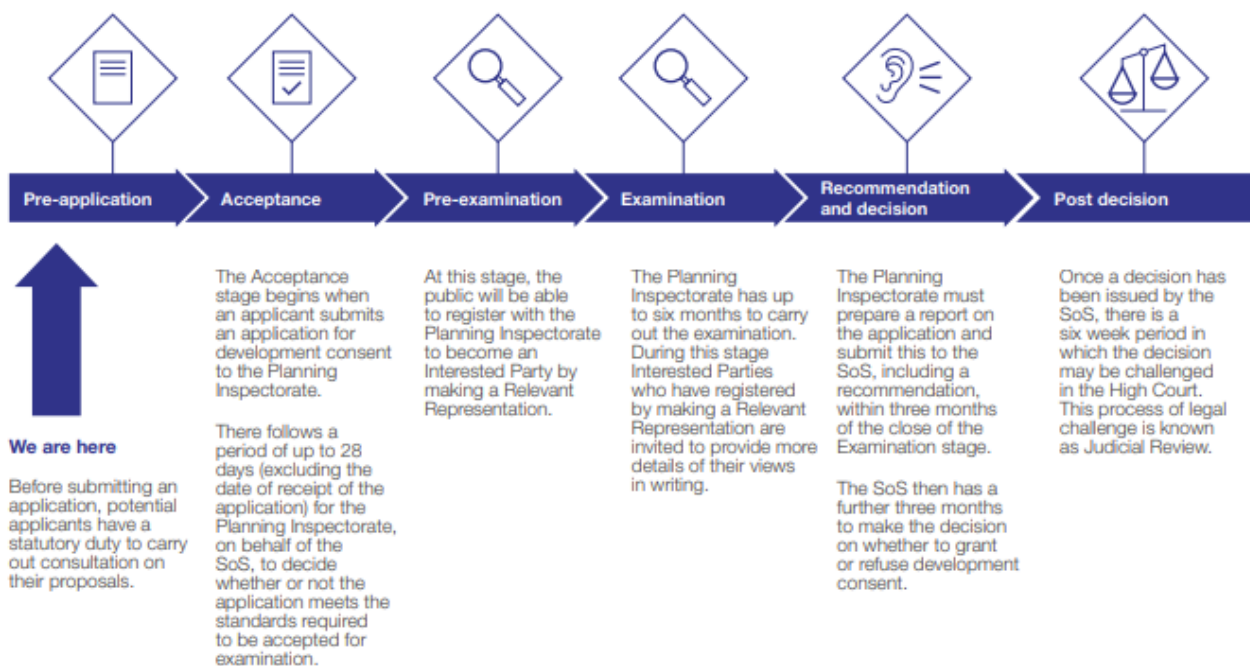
Pre-application

We are here

Before submitting an application, potential applicants have a statutory duty to carry out consultation on their proposals.

Acceptance

The Acceptance stage begins when an applicant submits an application for development consent to the Planning Inspectorate.

There follows a period of up to 28 days (excluding the date of receipt of the application) for the Planning Inspectorate, on behalf of the SoS, to decide whether or not the application meets the standards required to be accepted for examination.

Pre-examination

At this stage, the public will be able to register with the Planning Inspectorate to become an Interested Party by making a Relevant Representation.

Examination

The Planning Inspectorate has up to six months to carry out the examination. During this stage Interested Parties who have registered by making a Relevant Representation are invited to provide more details of their views in writing.

Recommendation and decision

The Planning Inspectorate must prepare a report on the application and submit this to the SoS, including a recommendation, within three months of the close of the Examination stage.

The SoS then has a further three months to make the decision on whether to grant or refuse development consent.

Post decision

Once a decision has been issued by the SoS, there is a six week period in which the decision may be challenged in the High Court. This process of legal challenge is known as Judicial Review.